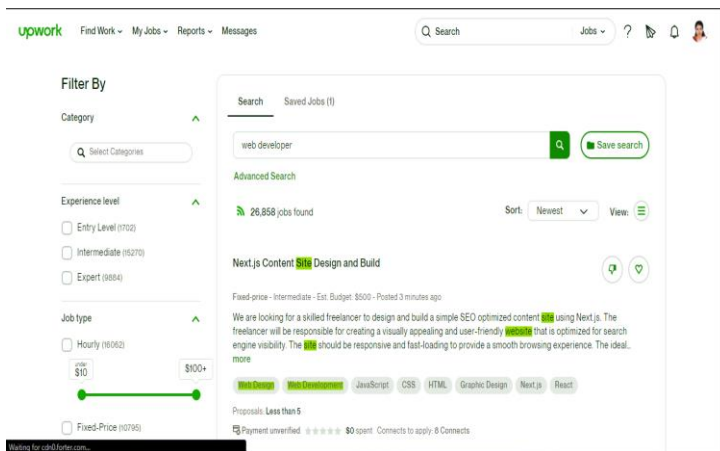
upwork Find Work My Jobs Reports Messages

Search Jobs ?

Filter By

Category

Select Categories

Experience level

Entry Level (1702)

Intermediate (16270)

Expert (9884)

Job type

Hourly (16062)

under $10

$100+

Fixed-Price (10795)

Waiting for cdn0.forter.com...

Search Saved Jobs (1)

web developer

Save search

Advanced Search

26,858 jobs found

Sort: Newest

View:

Next.js Content Site Design and Build

Fixed-price - Intermediate - Est. Budget: $500 - Posted 3 minutes ago

We are looking for a skilled freelancer to design and build a simple SEO optimized content site using Next.js. The freelancer will be responsible for creating a visually appealing and user-friendly website that is optimized for search engine visibility. The site should be responsive and fast-loading to provide a smooth browsing experience. The ideal... more

Web Design Web Development JavaScript CSS HTML Graphic Design Next.js React

Proposals: Less than 5

Payment unverified $0 spent Connects to apply: 8 Connects